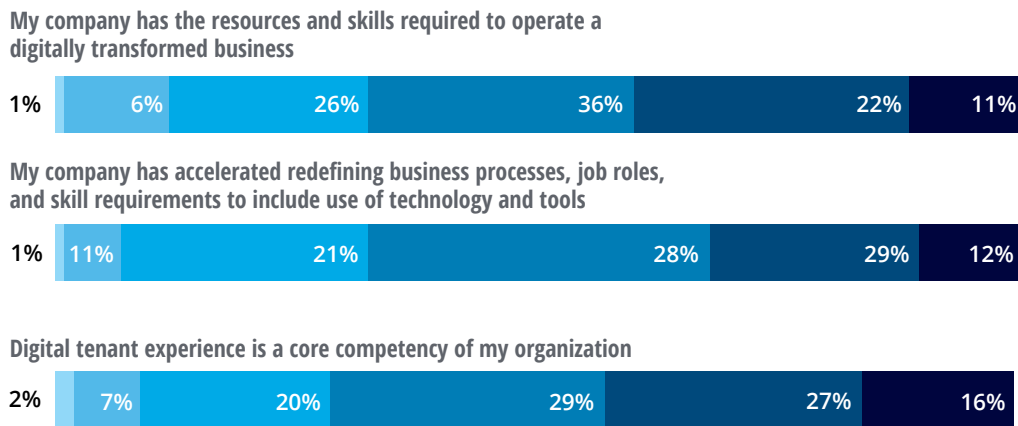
My company has the resources and skills required to operate a digitally transformed business

1% 6% 26% 36% 22% 11%

My company has accelerated redefining business processes, job roles, and skill requirements to include use of technology and tools

1% 11% 21% 28% 29% 12%

Digital tenant experience is a core competency of my organization

2% 7% 20% 29% 27% 16%